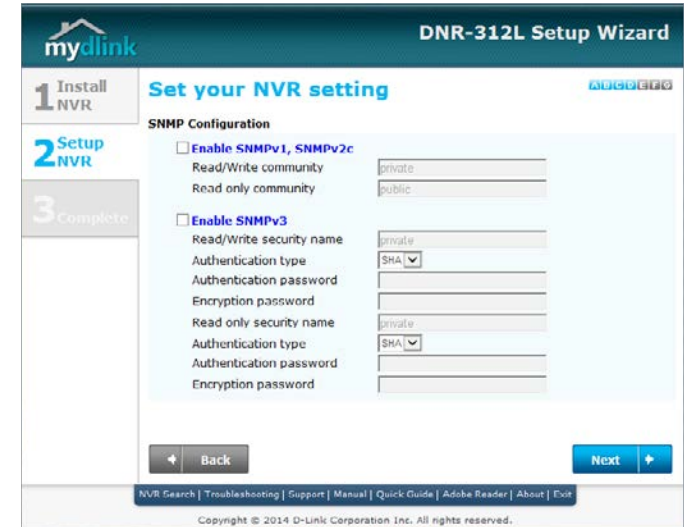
mydlink

DNR-312L Setup Wizard

1 Install NVR

2 Setup NVR

3 Complete

Set your NVR setting

ABCDEFG

SNMP Configuration

Enable SNMPv1, SNMPv2c

Read/Write community private

Read only community public

Enable SNMPv3

Read/Write security name private

Authentication type SHA

Authentication password

Encryption password

Read only security name private

Authentication type SHA

Authentication password

Encryption password

Back

Next

NVR Search | Troubleshooting | Support | Manual | Quick Guide | Adobe Reader | About | Exit

Copyright © 2014 D-Link Corporation Inc. All rights reserved.